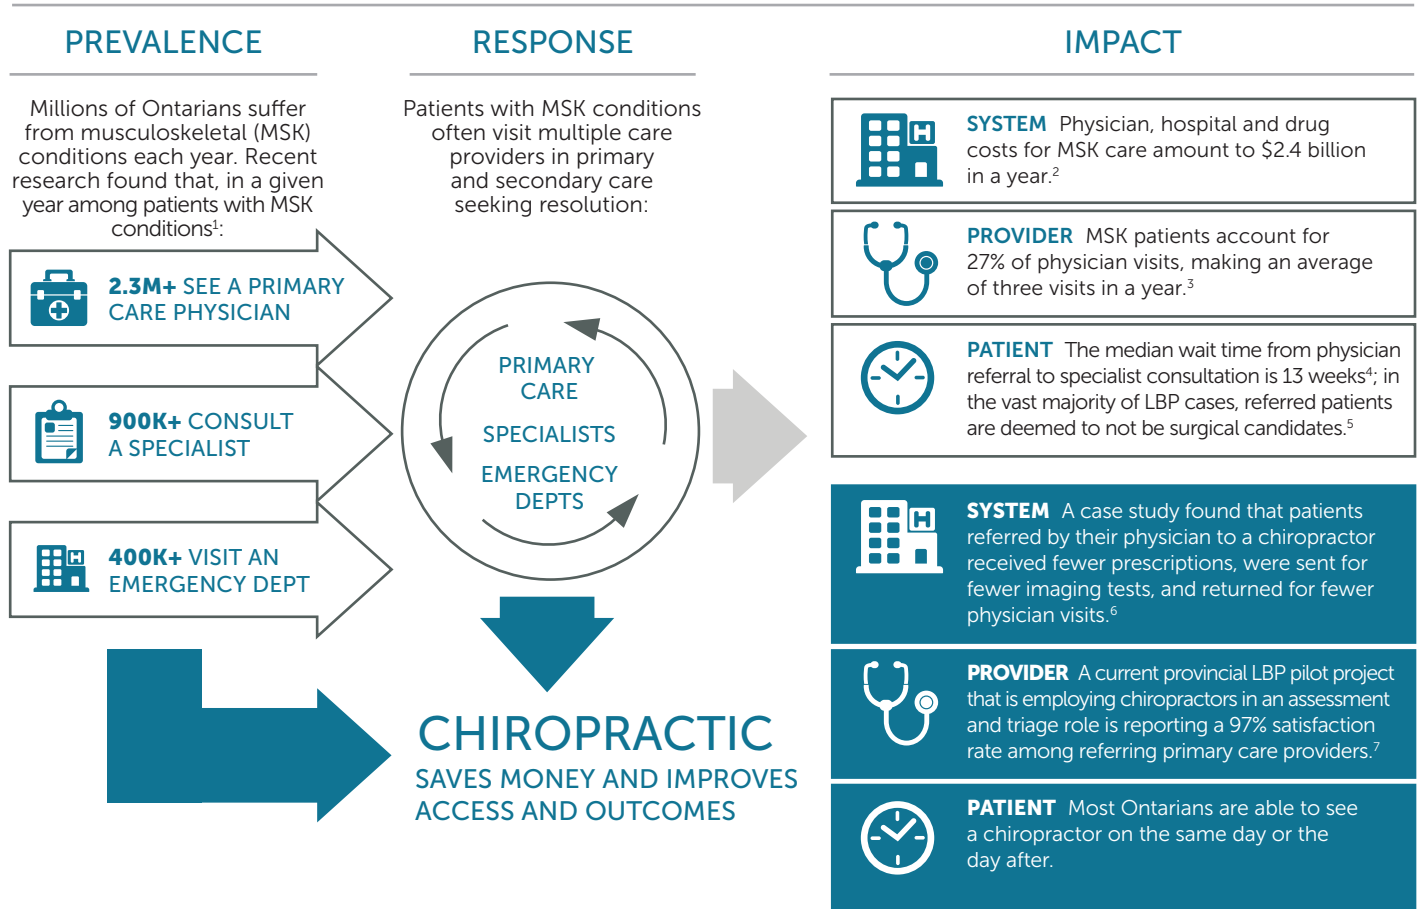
PREVALENCE

Millions of Ontarians suffer from musculoskeletal (MSK) conditions each year. Recent research found that, in a given year among patients with MSK conditions$^1$:

2.3M+ SEE A PRIMARY CARE PHYSICIAN

900K+ CONSULT A SPECIALIST

400K+ VISIT AN EMERGENCY DEPT

RESPONSE

Patients with MSK conditions often visit multiple care providers in primary and secondary care seeking resolution:

PRIMARY CARE

SPECIALISTS

EMERGENCY DEPTS

CHIROPRACTIC

SAVES MONEY AND IMPROVES ACCESS AND OUTCOMES

IMPACT

SYSTEM Physician, hospital and drug costs for MSK care amount to $2.4 billion in a year.$^2$

PROVIDER MSK patients account for 27% of physician visits, making an average of three visits in a year.$^3$

PATIENT The median wait time from physician referral to specialist consultation is 13 weeks$^4$; in the vast majority of LBP cases, referred patients are deemed to not be surgical candidates.$^5$

SYSTEM A case study found that patients referred by their physician to a chiropractor received fewer prescriptions, were sent for fewer imaging tests, and returned for fewer physician visits.$^6$

PROVIDER A current provincial LBP pilot project that is employing chiropractors in an assessment and triage role is reporting a 97% satisfaction rate among referring primary care providers.$^7$

PATIENT Most Ontarians are able to see a chiropractor on the same day or the day after.